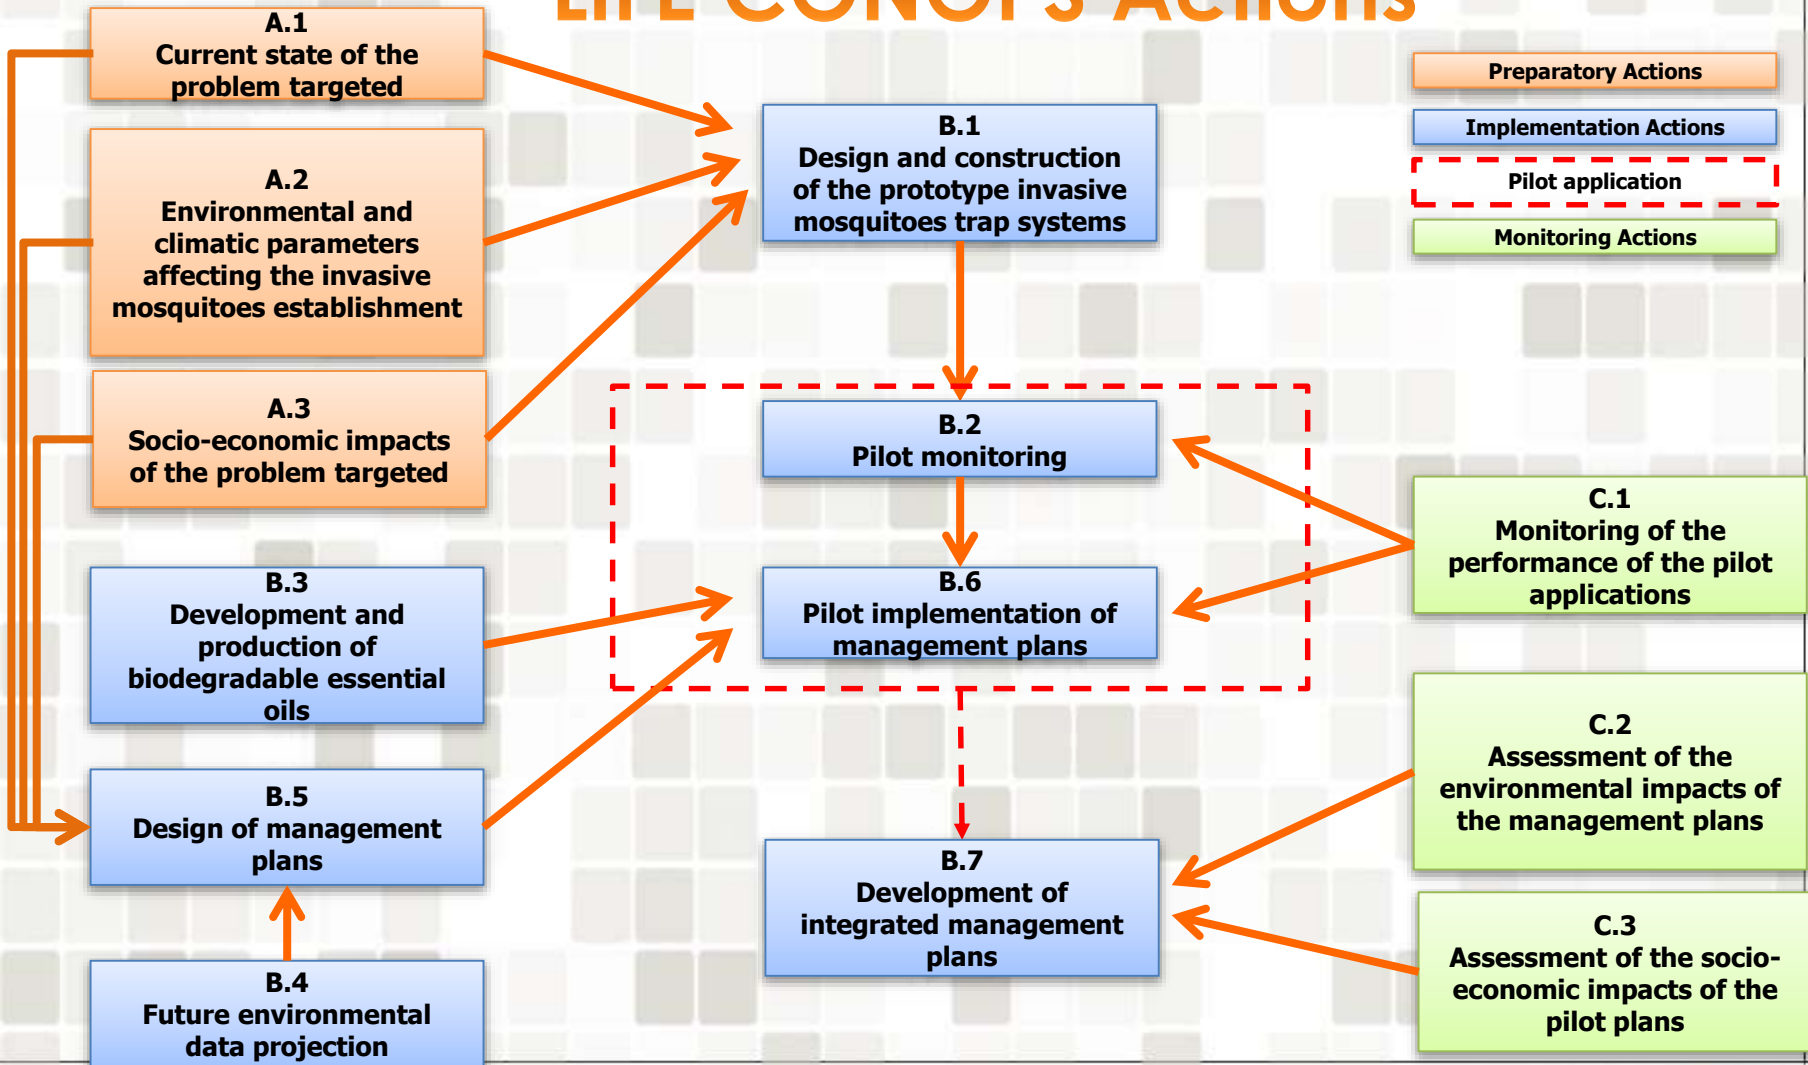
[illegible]

A.1
Current state of the problem targeted

A.2
Environmental and climatic parameters affecting the invasive mosquitoes establishment

A.3
Socio-economic impacts of the problem targeted

B.1
Design and construction of the prototype invasive mosquitoes trap systems

Preparatory Actions

Implementation Actions

Pilot application

Monitoring Actions

B.2
Pilot monitoring

B.6
Pilot implementation of management plans

C.1
Monitoring of the performance of the pilot applications

B.3
Development and production of biodegradable essential oils

B.5
Design of management plans

C.2
Assessment of the environmental impacts of the management plans

B.7
Development of integrated management plans

C.3
Assessment of the socio-economic impacts of the pilot plans

B.4
Future environmental data projection